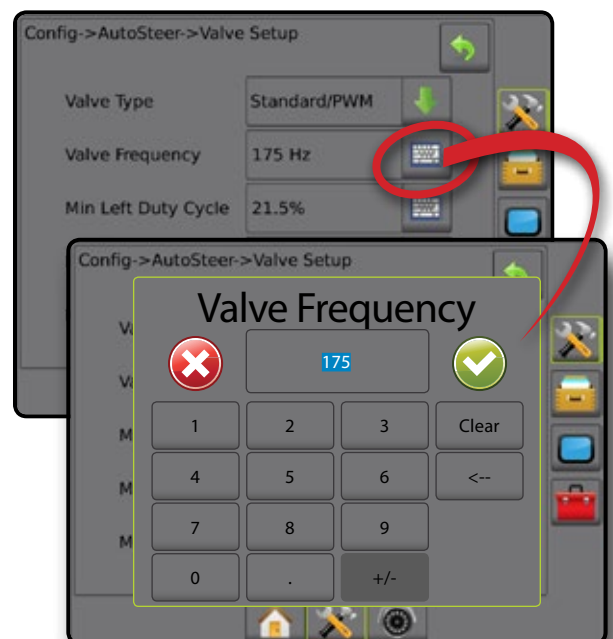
Config->AutoSteer->Valve Setup

Valve Type
Standard/PWM

Valve Frequency
175 Hz

Min Left Duty Cycle
21.5%

Config->AutoSteer->Valve Setup

Va
Va
M
M
M

Valve Frequency

175

| 1 | 2 | 3 | Clear |
|---|---|---|---|
| 4 | 5 | 6 | <-- |
| 7 | 8 | 9 | |
| 0 | . | +/- | |